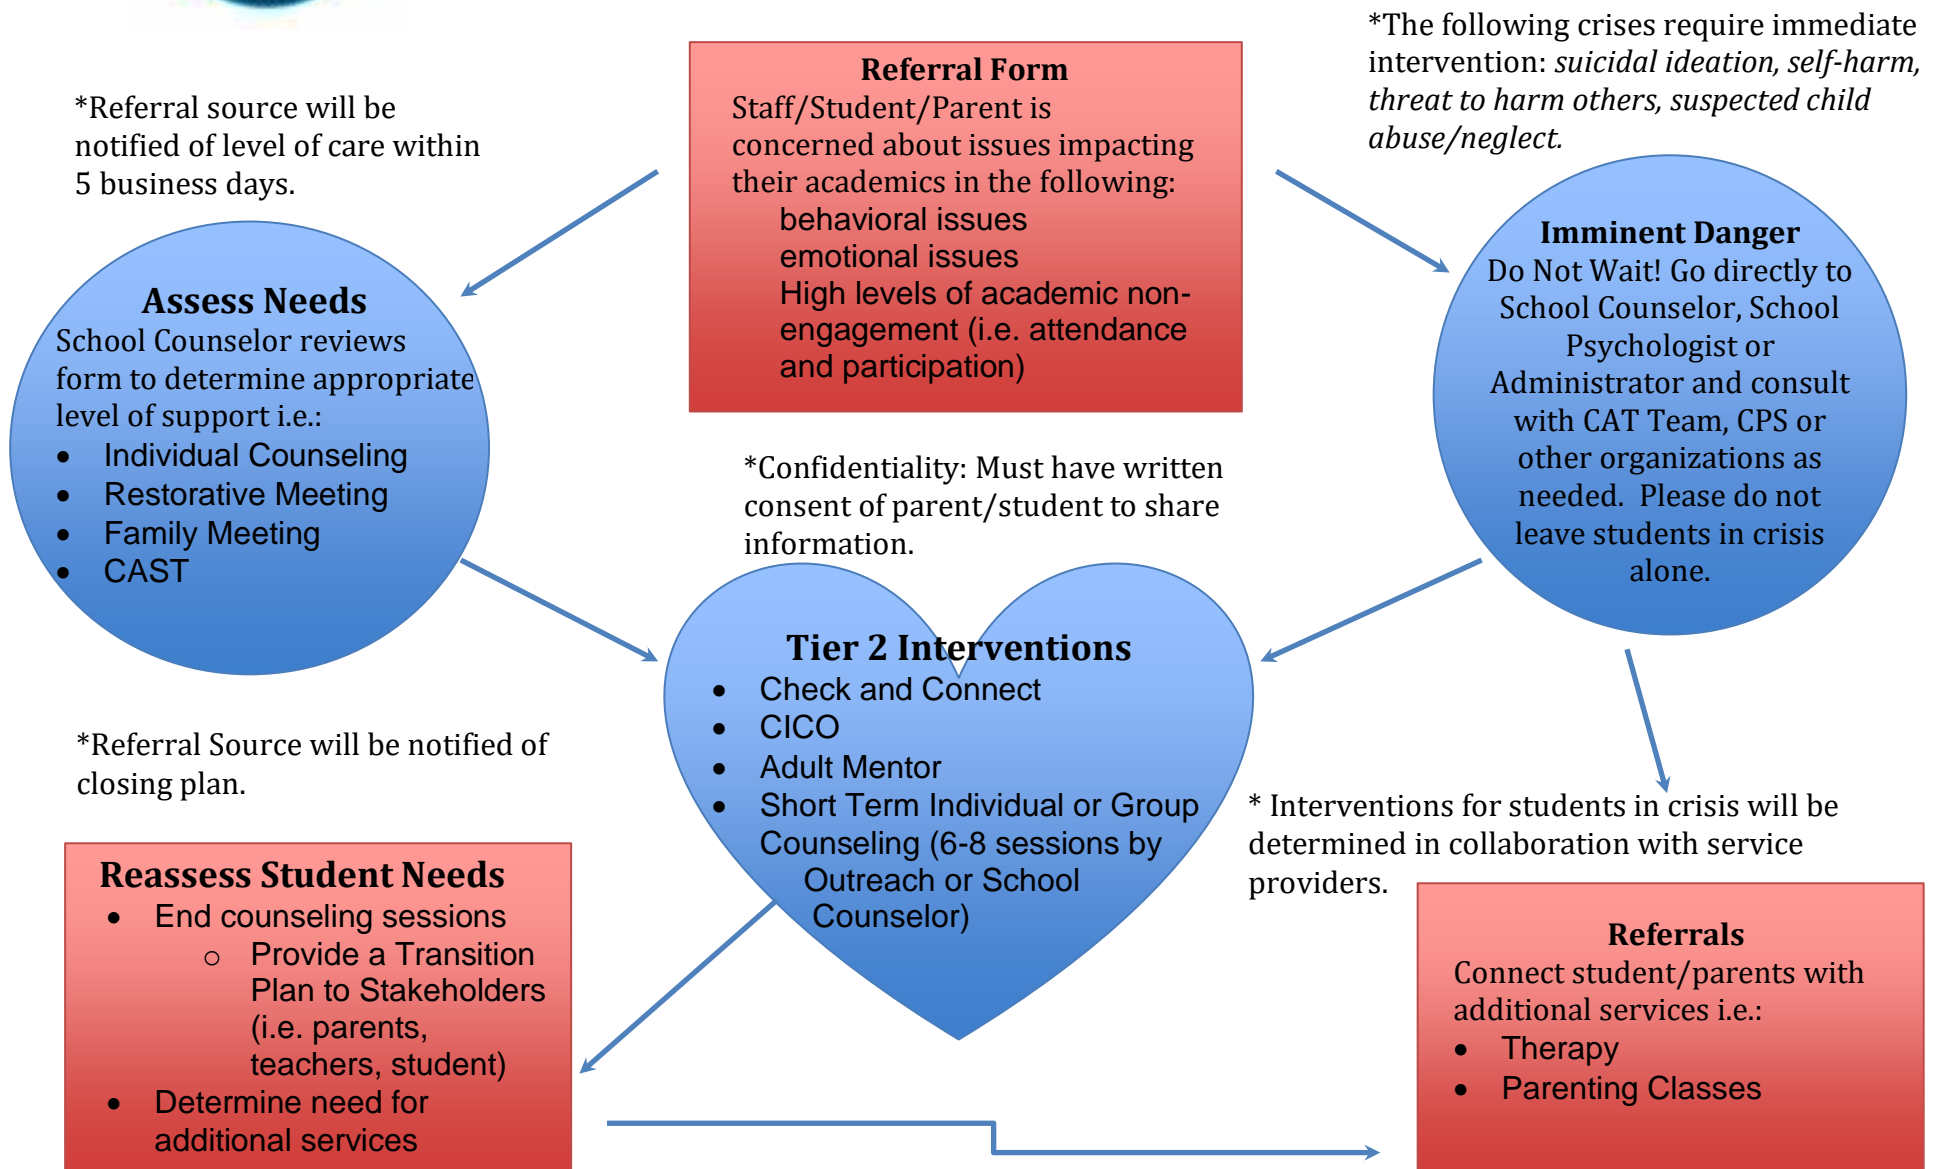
*Referral source will be notified of level of care within 5 business days.

**Referral Form**
Staff/Student/Parent is concerned about issues impacting their academics in the following:
behavioral issues
emotional issues
High levels of academic non-engagement (i.e. attendance and participation)

*The following crises require immediate intervention: *suicidal ideation, self-harm, threat to harm others, suspected child abuse/neglect.*

**Assess Needs**
School Counselor reviews form to determine appropriate level of support i.e.:
- Individual Counseling
- Restorative Meeting
- Family Meeting
- CAST

**Imminent Danger**
Do Not Wait! Go directly to School Counselor, School Psychologist or Administrator and consult with CAT Team, CPS or other organizations as needed. Please do not leave students in crisis alone.

*Confidentiality: Must have written consent of parent/student to share information.

**Tier 2 Interventions**
- Check and Connect
- CICO
- Adult Mentor
- Short Term Individual or Group Counseling (6-8 sessions by Outreach or School Counselor)

*Referral Source will be notified of closing plan.

* Interventions for students in crisis will be determined in collaboration with service providers.

**Reassess Student Needs**
- End counseling sessions
  - Provide a Transition Plan to Stakeholders (i.e. parents, teachers, student)
- Determine need for additional services

**Referrals**
Connect student/parents with additional services i.e.:
- Therapy
- Parenting Classes